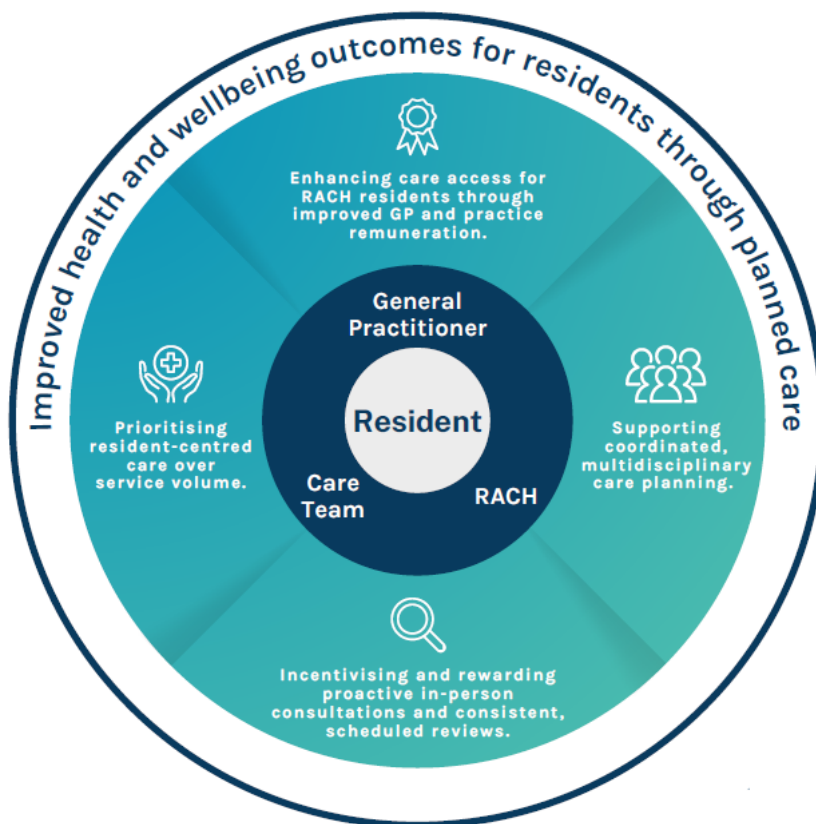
Improved health and wellbeing outcomes for residents through planned care

Enhancing care access for RACH residents through improved GP and practice remuneration.

Prioritising resident-centred care over service volume.

General Practitioner

Resident

Care Team

RACH

Supporting coordinated, multidisciplinary care planning.

Incentivising and rewarding proactive in-person consultations and consistent, scheduled reviews.